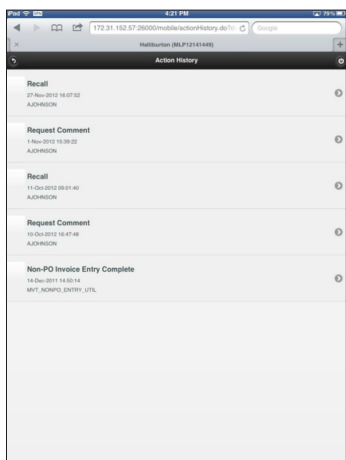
iPad 4:21 PM 79%

172.31.152.57:26000/mobile/actionHistory.do?d Google

Halliburton (MLP12141449)

Action History

Recall
27-Nov-2012 16:07:52
AJOHNSON

Request Comment
1-Nov-2012 15:39:22
AJOHNSON

Recall
11-Oct-2012 09:51:40
AJOHNSON

Request Comment
10-Oct-2012 16:47:48
AJOHNSON

Non-PO Invoice Entry Complete
14-Dec-2011 14:50:14
MVT_NONPO_ENTRY_UTIL